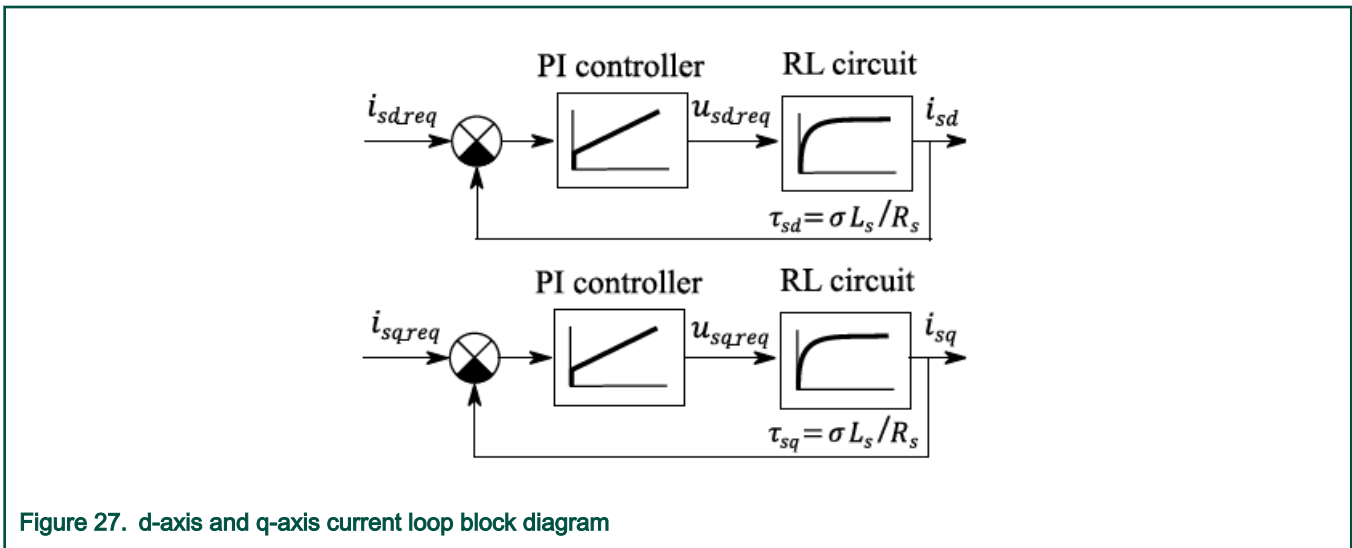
PI controller

RL circuit

$i_{sd\_req}$

$u_{sd\_req}$

$i_{sd}$

$\tau_{sd} = \sigma L_s / R_s$

PI controller

RL circuit

$i_{sq\_req}$

$u_{sq\_req}$

$i_{sq}$

$\tau_{sq} = \sigma L_s / R_s$

Figure 27. d-axis and q-axis current loop block diagram